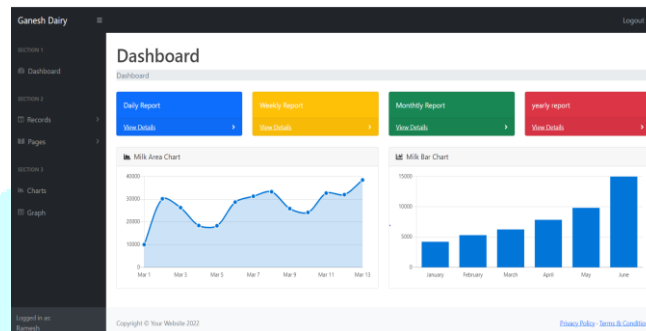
Ganesh Dairy ≡ Logout

SECTION 1
Dashboard

SECTION 2
Records
Pages

SECTION 3
Charts
Graph

Logged in as:
Ramesh

Dashboard

Dashboard

Daily Report
View Details ›

Weekly Report
View Details ›

Monthtly Report
View Details ›

yearly report
View Details ›

Milk Area Chart

40000
30000
20000
10000
0
Mar 1 Mar 3 Mar 5 Mar 7 Mar 9 Mar 11 Mar 13

Milk Bar Chart

15000
10000
5000
0
January February March April May June

Copyright © Your Website 2022

Privacy Policy · Terms & Conditio